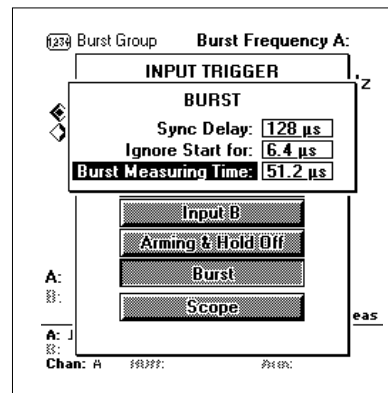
1234 Burst Group Burst Frequency A:

INPUT TRIGGER

z

BURST

Sync Delay: 128 µs
Ignore Start for: 6.4 µs
Burst Measuring Time: 51.2 µs

Input B
Arming & Hold Off
Burst
Scope

A:
B:

eas

A: J
B:
Chan: A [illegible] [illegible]